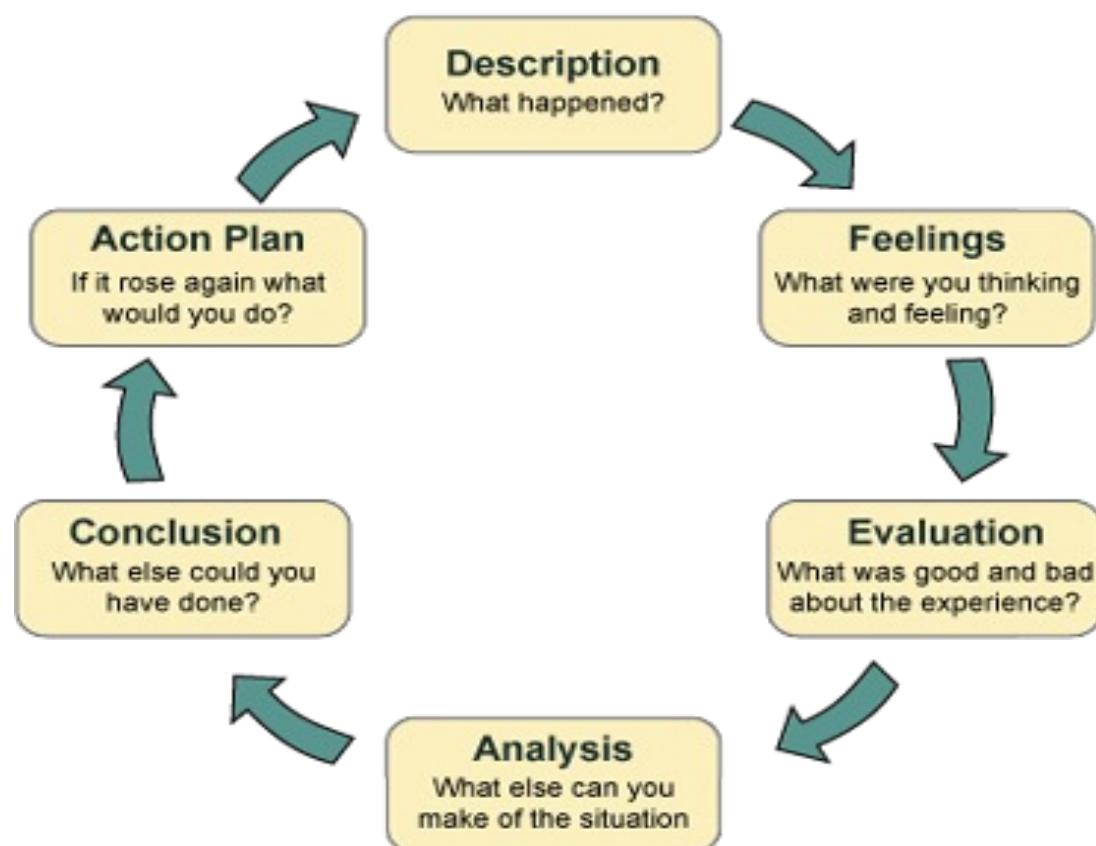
Description
What happened?

Feelings
What were you thinking and feeling?

Evaluation
What was good and bad about the experience?

Analysis
What else can you make of the situation

Conclusion
What else could you have done?

Action Plan
If it rose again what would you do?